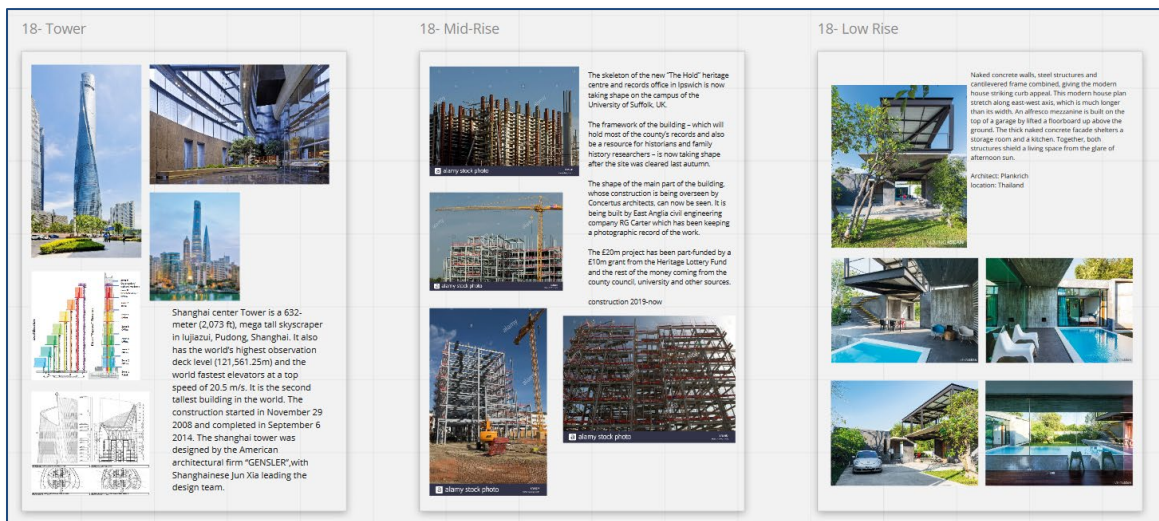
18- Tower

Shanghai center Tower is a 632-meter (2,073 ft), mega tall skyscraper in lujiazui, Pudong, Shanghai. It also has the world's highest observation deck level (121,561.25m) and the world fastest elevators at a top speed of 20.5 m/s. It is the second tallest building in the world. The construction started in November 29 2008 and completed in September 6 2014. The shanghai tower was designed by the American architectural firm "GENSLER",with Shanghainese Jun Xia leading the design team.

18- Mid-Rise

a alamy stock photo

The skeleton of the new "The Hold" heritage centre and records office in Ipswich is now taking shape on the campus of the University of Suffolk, UK.

The framework of the building – which will hold most of the county's records and also be a resource for historians and family history researchers – is now taking shape after the site was cleared last autumn.

The shape of the main part of the building, whose construction is being overseen by Concertus architects, can now be seen. It is being built by East Anglia civil engineering company RG Carter which has been keeping a photographic record of the work.

The £20m project has been part-funded by a £10m grant from the Heritage Lottery Fund and the rest of the money coming from the county council, university and other sources.

construction 2019-now

a alamy stock photo

a alamy stock photo

a alamy stock photo

18- Low Rise

Naked concrete walls, steel structures and cantilevered frame combined, giving the modern house striking curb appeal. This modern house plan stretch along east-west axis, which is much longer than its width. An alfresco mezzanine is built on the top of a garage by lifted a floorboard up above the ground. The thick naked concrete facade shelters a storage room and a kitchen. Together, both structures shield a living space from the glare of afternoon sun.

Architect: Plankrich
location: Thailand